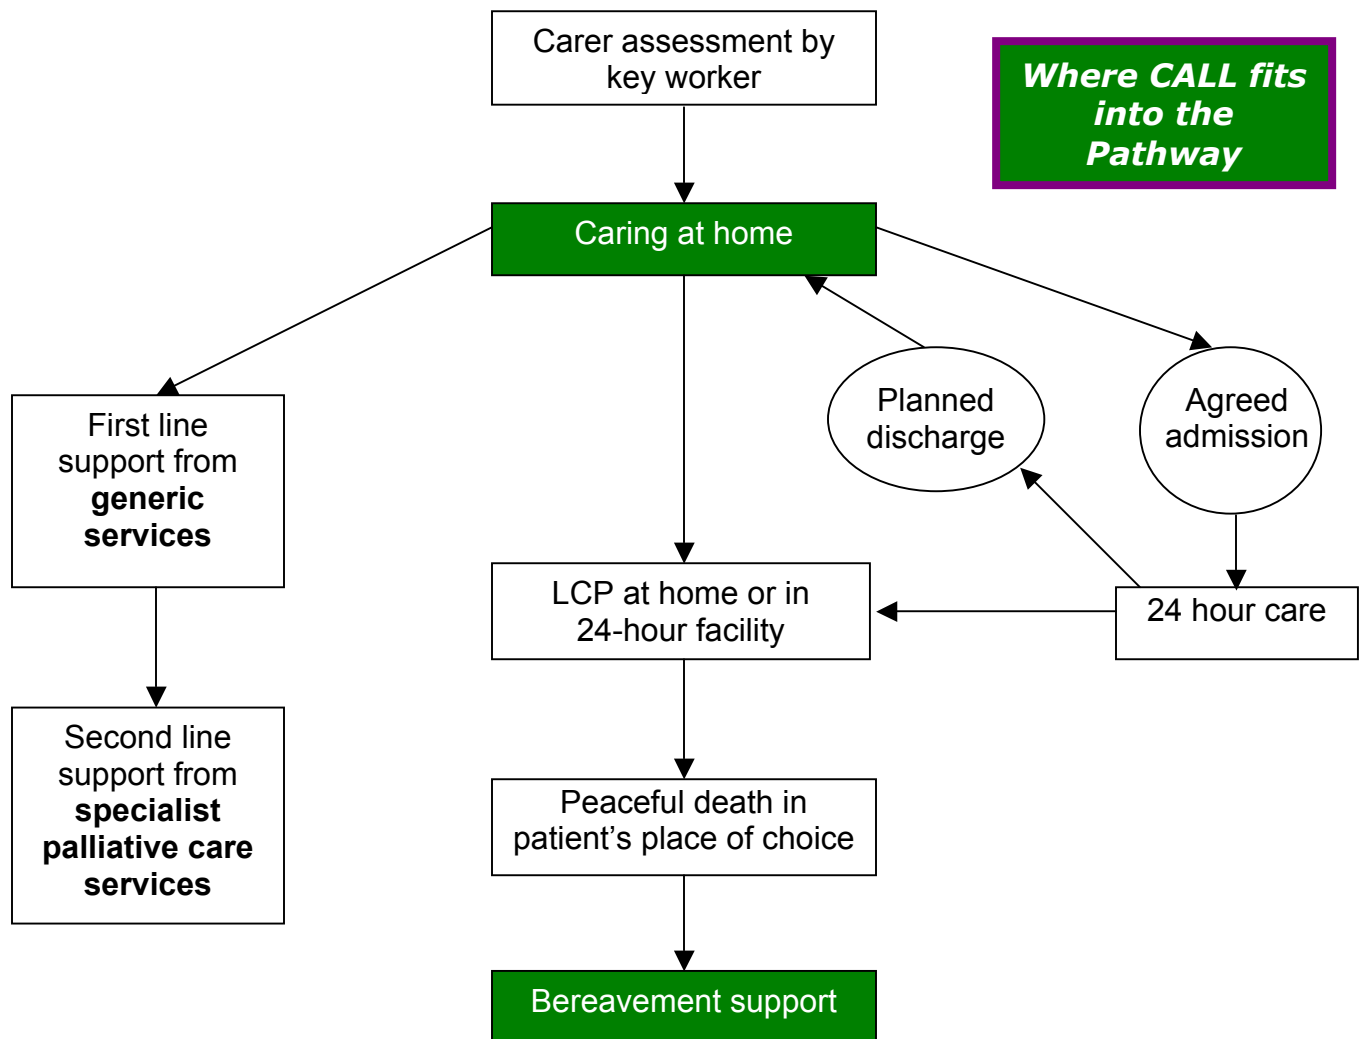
Carer assessment by key worker

Where CALL fits into the Pathway

Caring at home

First line support from **generic services**

Planned discharge

Agreed admission

LCP at home or in 24-hour facility

24 hour care

Second line support from **specialist palliative care services**

Peaceful death in patient's place of choice

Bereavement support